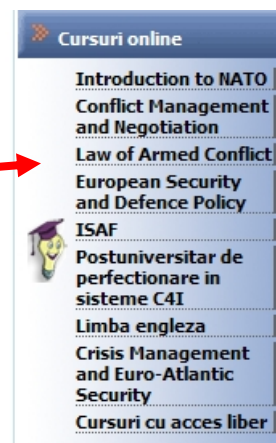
Cursuri online

Introduction to NATO

Conflict Management and Negotiation

Law of Armed Conflict

European Security and Defence Policy

ISAF

Postuniversitar de perfectionare in sisteme C4I

Limba engleza

Crisis Management and Euro-Atlantic Security

Cursuri cu acces liber